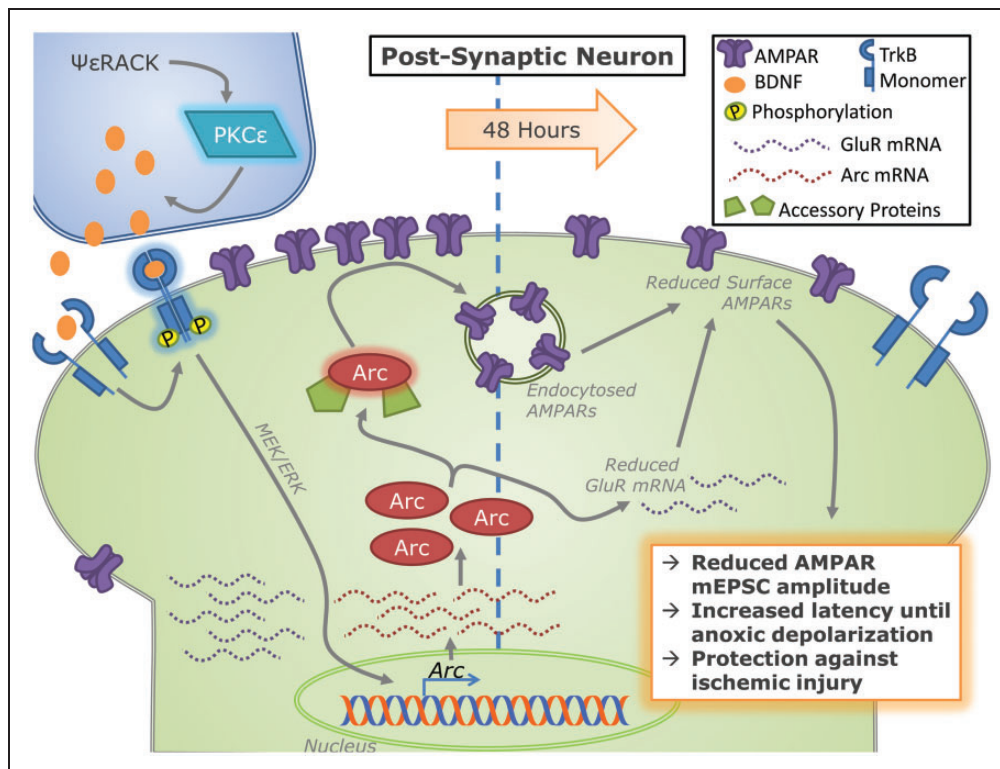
ΨεRACK

PKCε

Post-Synaptic Neuron

48 Hours

AMPAR
BDNF
TrkB Monomer
P Phosphorylation
GluR mRNA
Arc mRNA
Accessory Proteins

P P

Arc

Endocytosed AMPARs

Reduced Surface AMPARs

MEK/ERK

Reduced GluR mRNA

Arc
Arc
Arc

Arc

Nucleus

→ Reduced AMPAR mEPSC amplitude
→ Increased latency until anoxic depolarization
→ Protection against ischemic injury